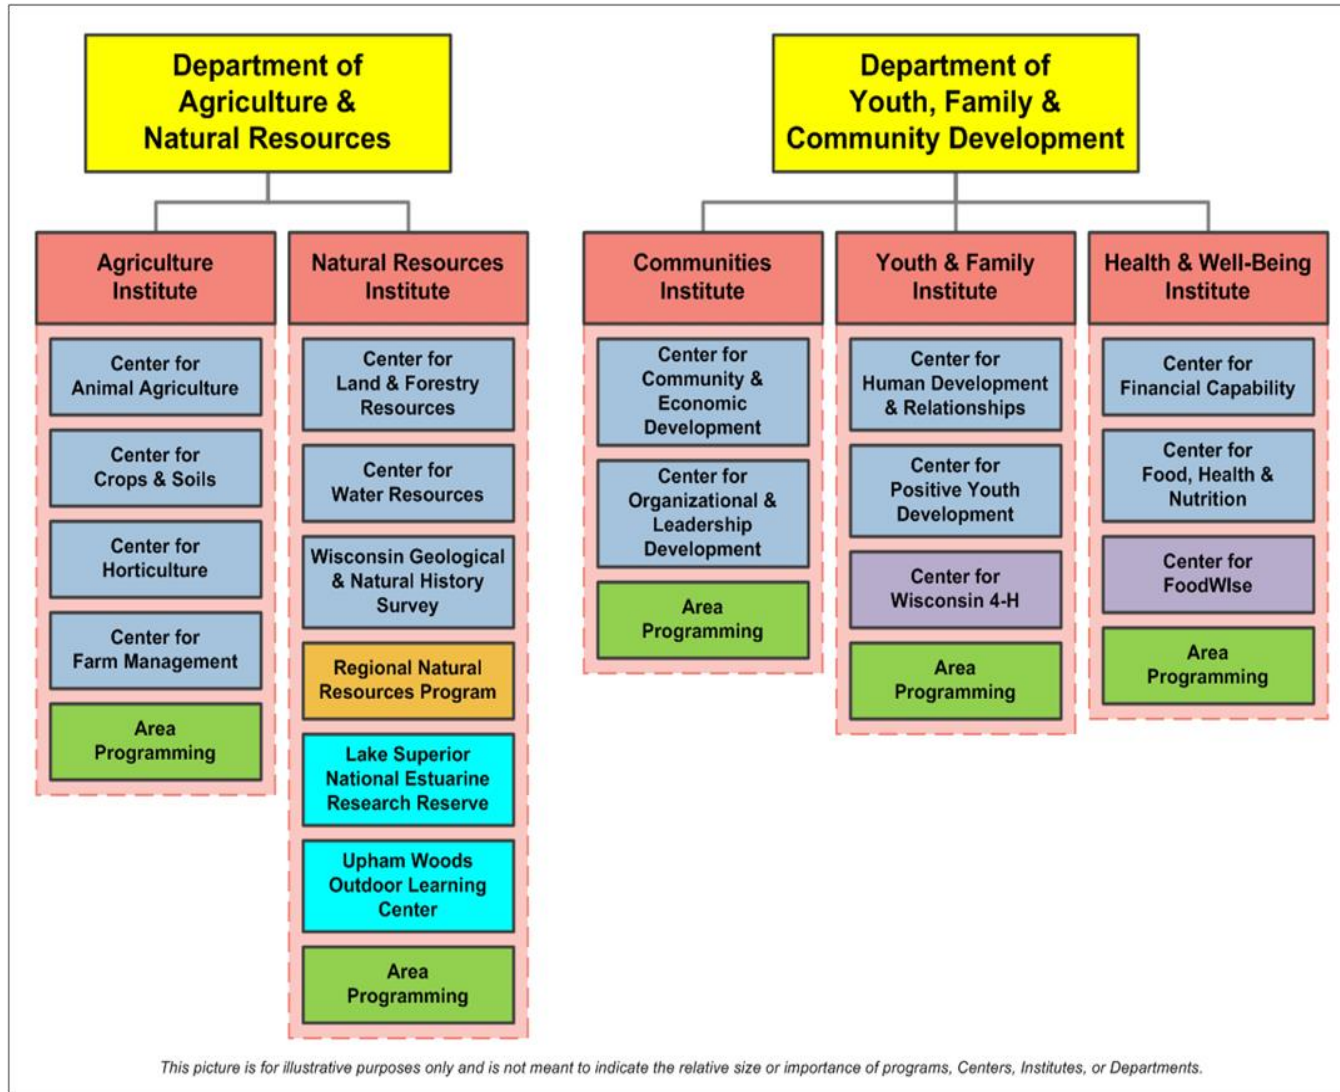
Department of Agriculture & Natural Resources

Agriculture Institute

Center for Animal Agriculture

Center for Crops & Soils

Center for Horticulture

Center for Farm Management

Area Programming

Natural Resources Institute

Center for Land & Forestry Resources

Center for Water Resources

Wisconsin Geological & Natural History Survey

Regional Natural Resources Program

Lake Superior National Estuarine Research Reserve

Upham Woods Outdoor Learning Center

Area Programming

Department of Youth, Family & Community Development

Communities Institute

Center for Community & Economic Development

Center for Organizational & Leadership Development

Area Programming

Youth & Family Institute

Center for Human Development & Relationships

Center for Positive Youth Development

Center for Wisconsin 4-H

Area Programming

Health & Well-Being Institute

Center for Financial Capability

Center for Food, Health & Nutrition

Center for FoodWIse

Area Programming

This picture is for illustrative purposes only and is not meant to indicate the relative size or importance of programs, Centers, Institutes, or Departments.